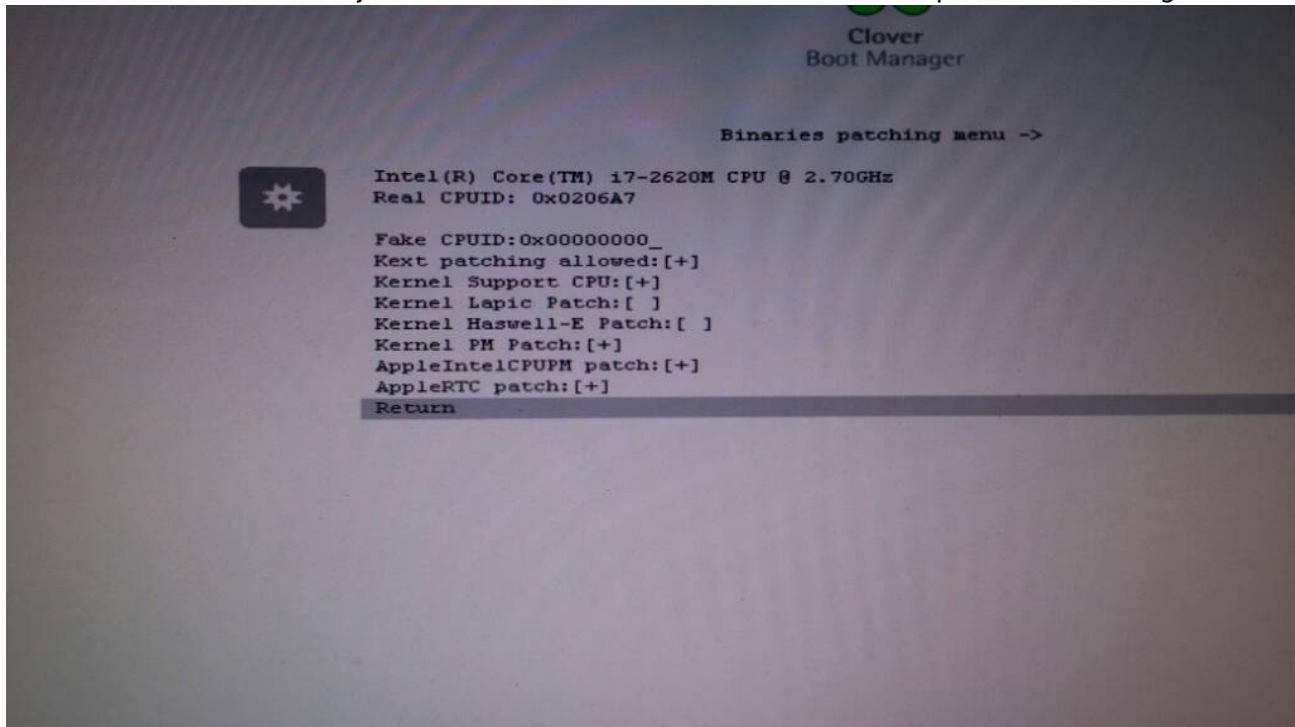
Clover
Boot Manager

Binaries patching menu ->

Intel(R) Core(TM) i7-2620M CPU @ 2.70GHz
Real CPUID: 0x0206A7

Fake CPUID:0x00000000_
Kext patching allowed:[+]
Kernel Support CPU:[+]
Kernel Lapic Patch:[ ]
Kernel Haswell-E Patch:[ ]
Kernel PM Patch:[+]
AppleIntelCPUPM patch:[+]
AppleRTC patch:[+]
Return